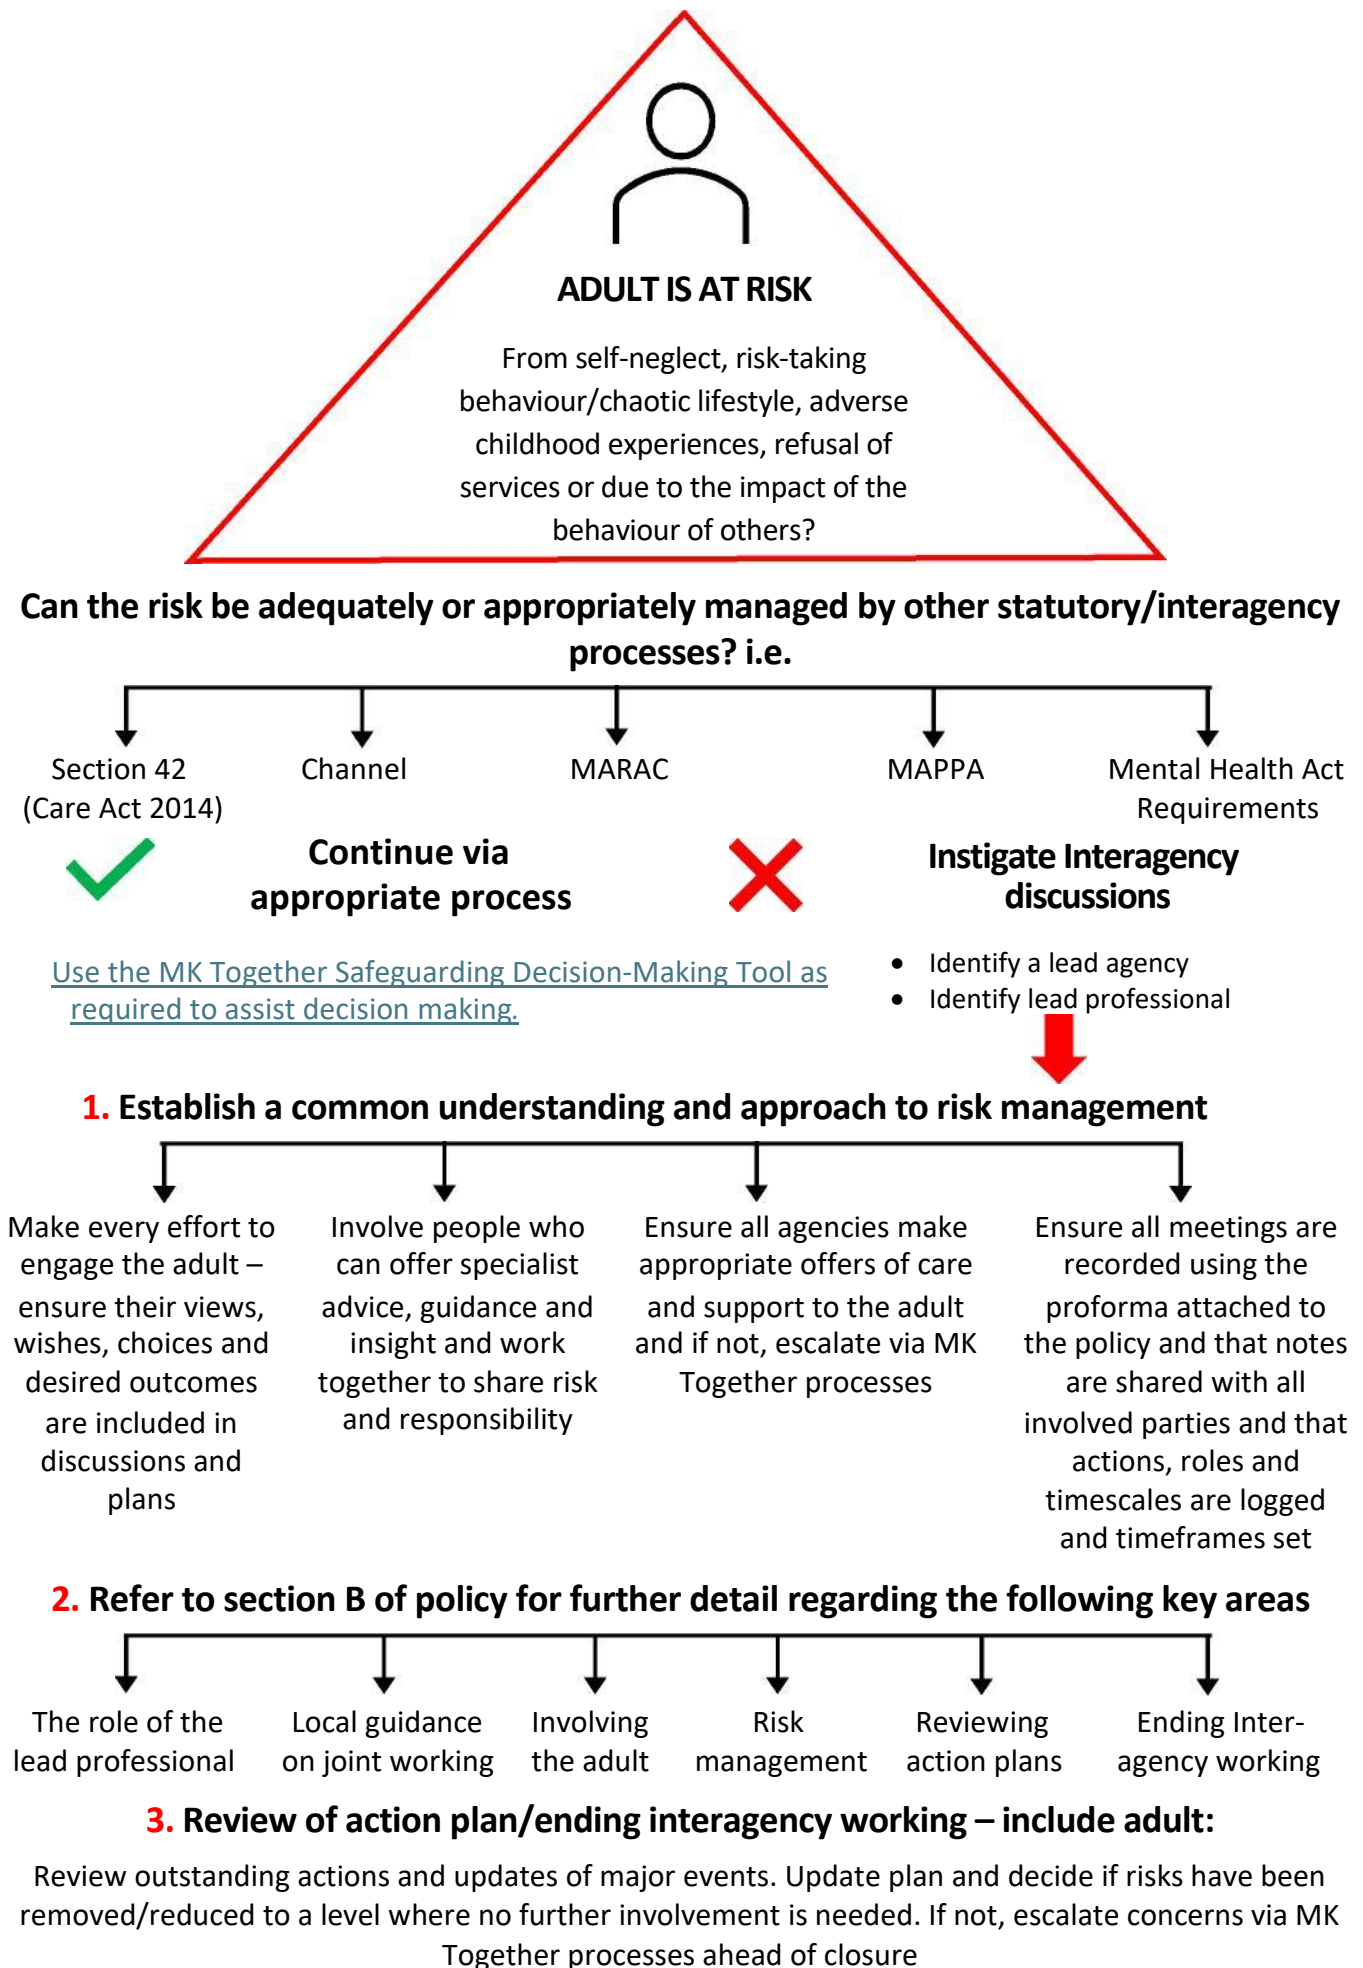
ADULT IS AT RISK

From self-neglect, risk-taking behaviour/chaotic lifestyle, adverse childhood experiences, refusal of services or due to the impact of the behaviour of others?

Can the risk be adequately or appropriately managed by other statutory/interagency processes? i.e.

Section 42 (Care Act 2014)

Channel

MARAC

MAPPA

Mental Health Act Requirements

Continue via appropriate process

Instigate Interagency discussions

Use the MK Together Safeguarding Decision-Making Tool as required to assist decision making.

- Identify a lead agency
- Identify lead professional

1. Establish a common understanding and approach to risk management

Make every effort to engage the adult – ensure their views, wishes, choices and desired outcomes are included in discussions and plans

Involve people who can offer specialist advice, guidance and insight and work together to share risk and responsibility

Ensure all agencies make appropriate offers of care and support to the adult and if not, escalate via MK Together processes

Ensure all meetings are recorded using the proforma attached to the policy and that notes are shared with all involved parties and that actions, roles and timescales are logged and timeframes set

2. Refer to section B of policy for further detail regarding the following key areas

The role of the lead professional

Local guidance on joint working

Involving the adult

Risk management

Reviewing action plans

Ending Inter-agency working

3. Review of action plan/ending interagency working – include adult:

Review outstanding actions and updates of major events. Update plan and decide if risks have been removed/reduced to a level where no further involvement is needed. If not, escalate concerns via MK Together processes ahead of closure